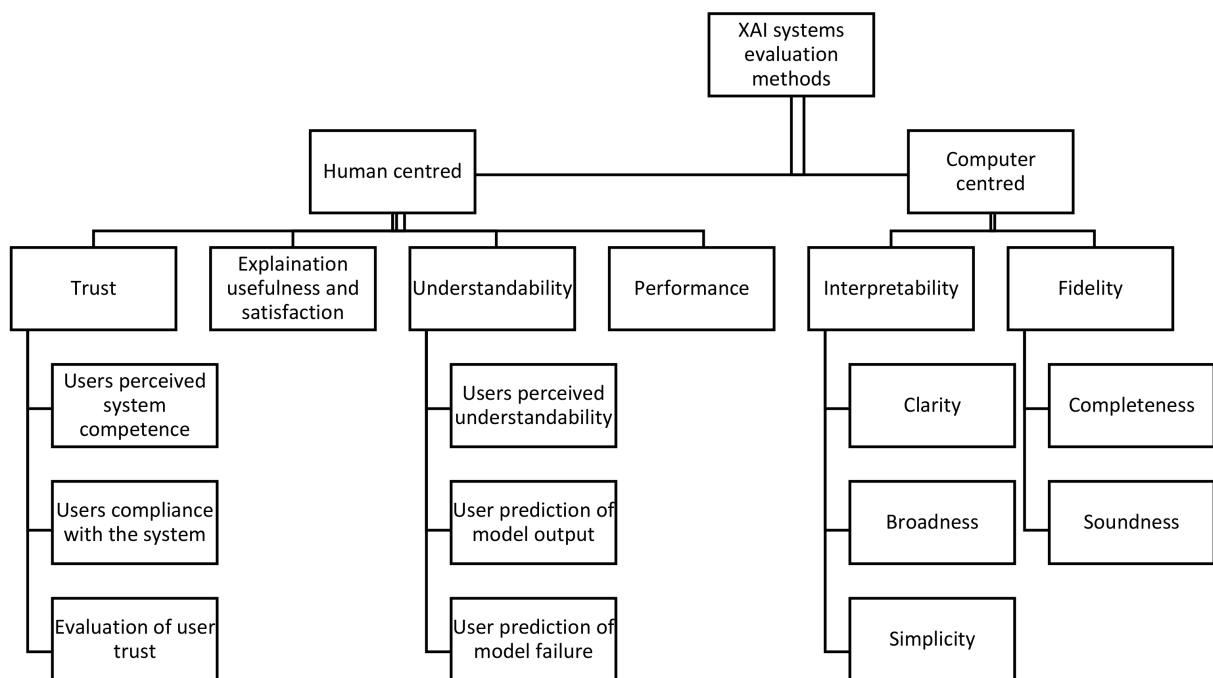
XAI systems evaluation methods

Human centred

Computer centred

Trust

Explaination usefulness and satisfaction

Understandability

Performance

Interpretability

Fidelity

Users perceived system competence

Users compliance with the system

Evaluation of user trust

Users perceived understandability

User prediction of model output

User prediction of model failure

Clarity

Broadness

Simplicity

Completeness

Soundness